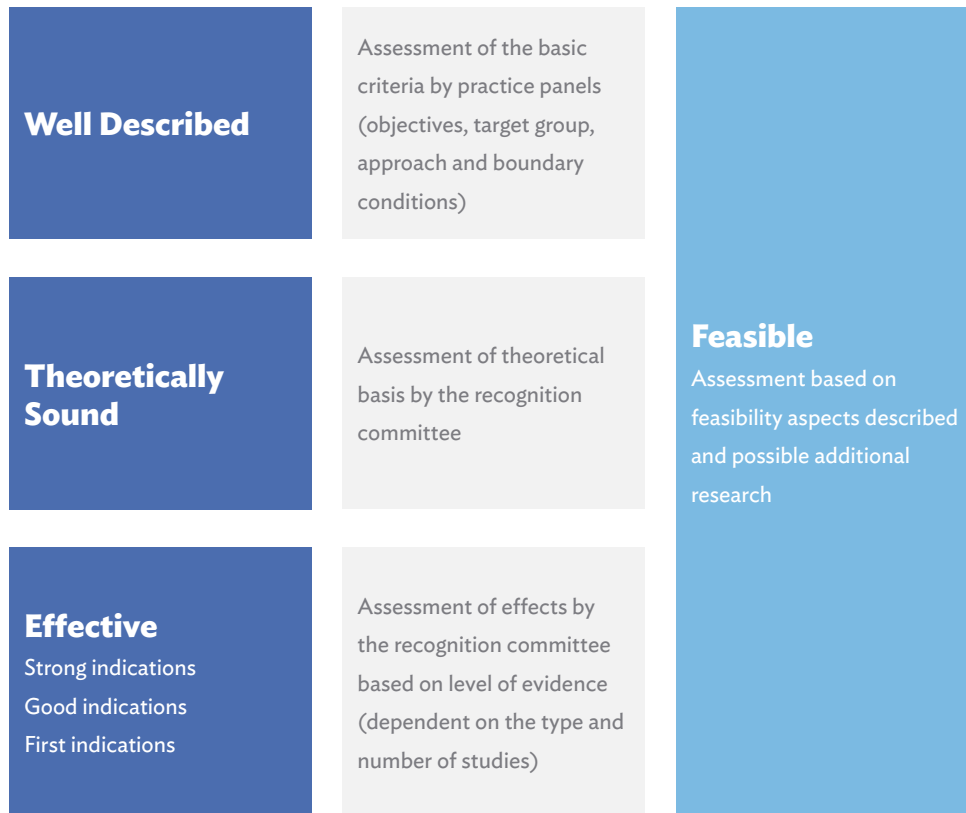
Well Described

Assessment of the basic criteria by practice panels (objectives, target group, approach and boundary conditions)

Theoretically Sound

Assessment of theoretical basis by the recognition committee

Effective
Strong indications
Good indications
First indications

Assessment of effects by the recognition committee based on level of evidence (dependent on the type and number of studies)

Feasible
Assessment based on feasibility aspects described and possible additional research